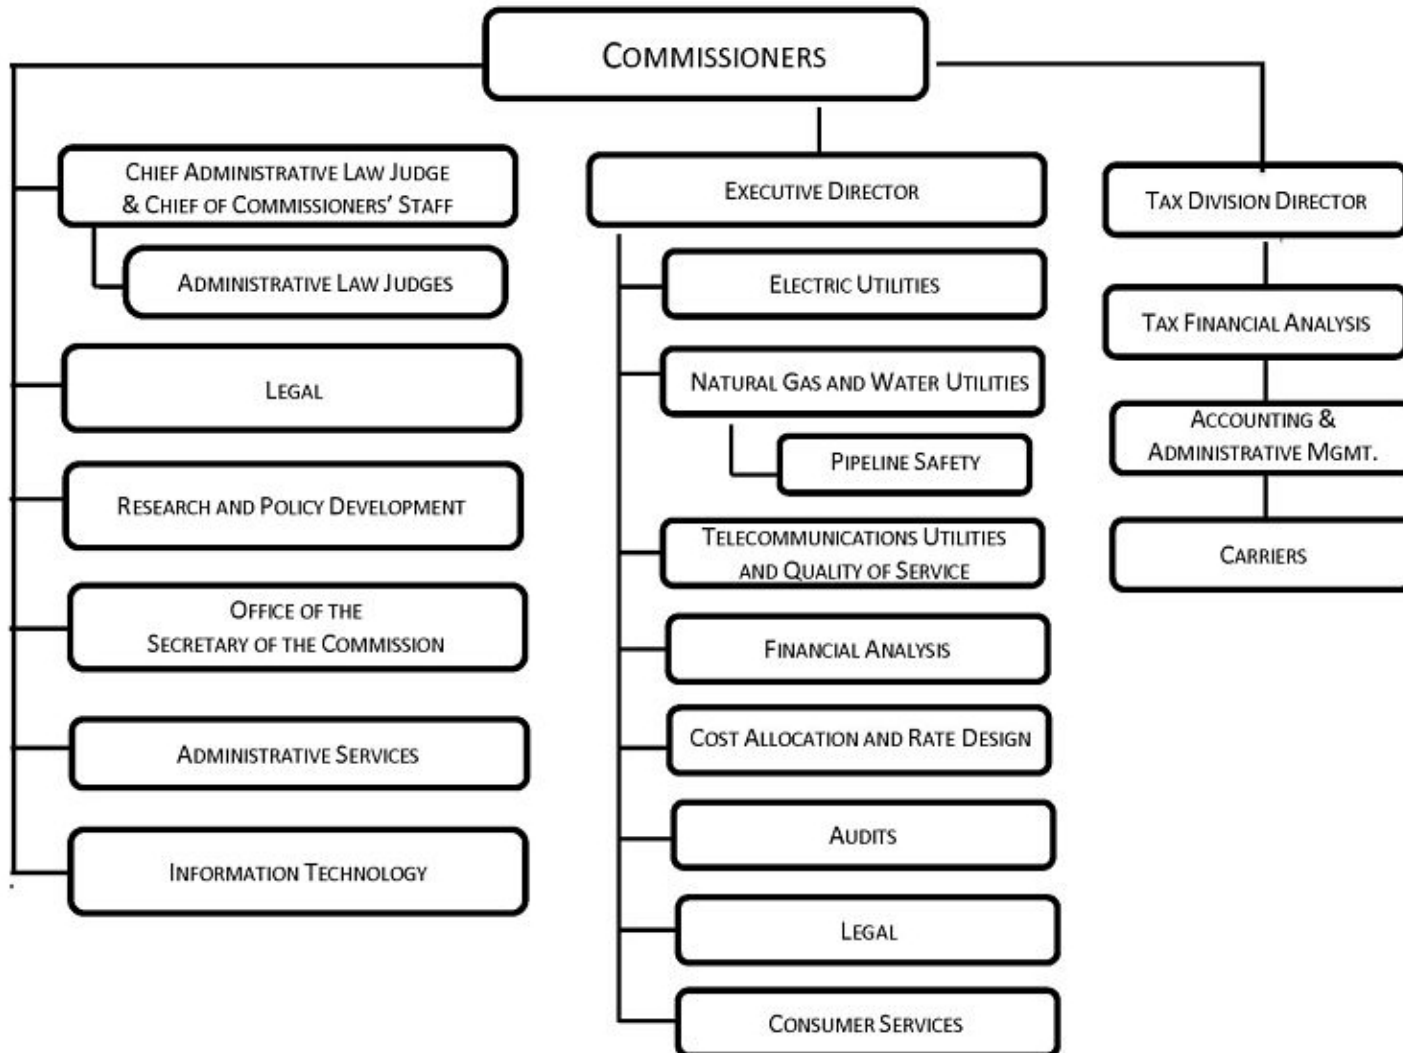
Commissioners

Chief Administrative Law Judge & Chief of Commissioners' Staff

Administrative Law Judges

Legal

Research and Policy Development

Office of the Secretary of the Commission

Administrative Services

Information Technology

Executive Director

Electric Utilities

Natural Gas and Water Utilities

Pipeline Safety

Telecommunications Utilities and Quality of Service

Financial Analysis

Cost Allocation and Rate Design

Audits

Legal

Consumer Services

Tax Division Director

Tax Financial Analysis

Accounting & Administrative Mgmt.

Carriers